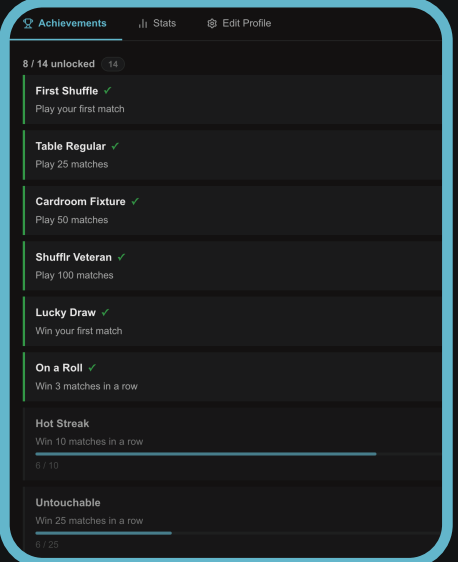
Achievements Stats Edit Profile

8 / 14 unlocked 14

First Shuffle ✓
Play your first match

Table Regular ✓
Play 25 matches

Cardroom Fixture ✓
Play 50 matches

Shufflr Veteran ✓
Play 100 matches

Lucky Draw ✓
Win your first match

On a Roll ✓
Win 3 matches in a row

Hot Streak
Win 10 matches in a row
6 / 10

Untouchable
Win 25 matches in a row
6 / 25